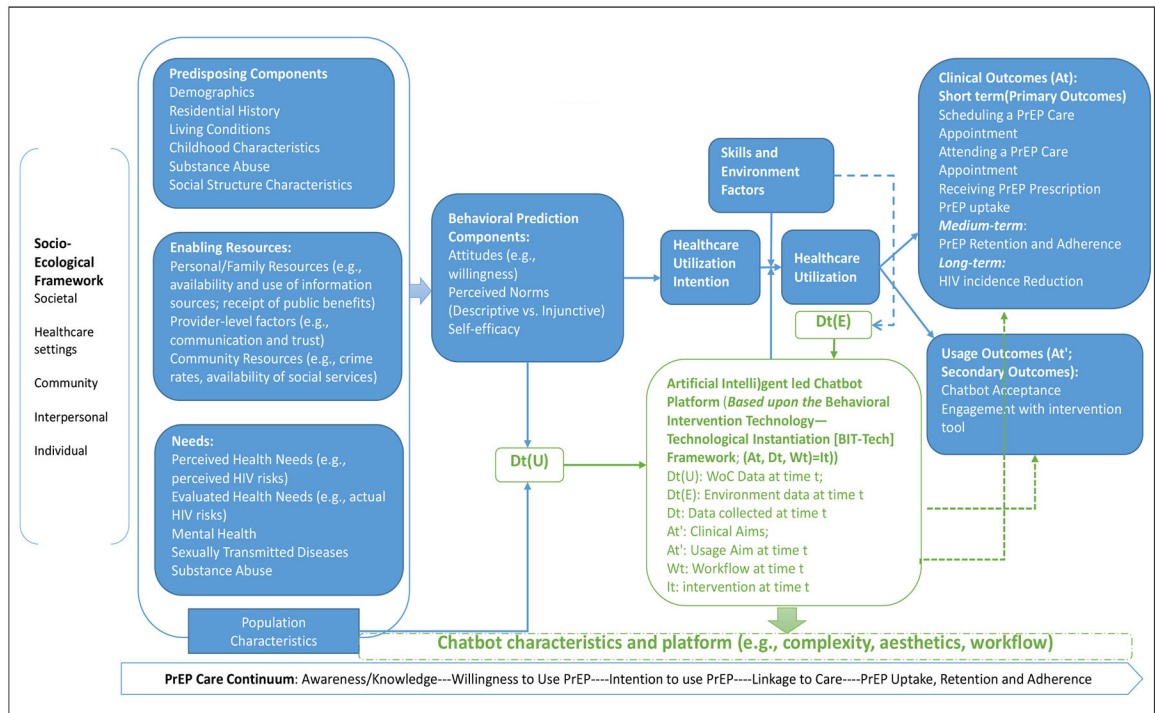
Socio-Ecological Framework
Societal
Healthcare settings
Community
Interpersonal
Individual

Predisposing Components
Demographics
Residential History
Living Conditions
Childhood Characteristics
Substance Abuse
Social Structure Characteristics

Enabling Resources:
Personal/Family Resources (e.g., availability and use of information sources; receipt of public benefits)
Provider-level factors (e.g., communication and trust)
Community Resources (e.g., crime rates, availability of social services)

Needs:
Perceived Health Needs (e.g., perceived HIV risks)
Evaluated Health Needs (e.g., actual HIV risks)
Mental Health
Sexually Transmitted Diseases
Substance Abuse

Population Characteristics

Behavioral Prediction Components:
Attitudes (e.g., willingness)
Perceived Norms (Descriptive vs. Injunctive)
Self-efficacy

Healthcare Utilization Intention

Skills and Environment Factors

Healthcare Utilization

Dt(E)

Dt(U)

Artificial Intelli)gent led Chatbot Platform (Based upon the Behavioral Intervention Technology—Technological Instantiation [BIT-Tech] Framework; (At, Dt, Wt)=It))
Dt(U): WoC Data at time t;
Dt(E): Environment data at time t
Dt: Data collected at time t
At': Clinical Aims;
At': Usage Aim at time t
Wt: Workflow at time t
It: intervention at time t

Clinical Outcomes (At):
Short term(Primary Outcomes)
Scheduling a PrEP Care Appointment
Attending a PrEP Care Appointment
Receiving PrEP Prescription
PrEP uptake
Medium-term:
PrEP Retention and Adherence
Long-term:
HIV incidence Reduction

Usage Outcomes (At'; Secondary Outcomes):
Chatbot Acceptance
Engagement with intervention tool

Chatbot characteristics and platform (e.g., complexity, aesthetics, workflow)

PrEP Care Continuum: Awareness/Knowledge---Willingness to Use PrEP----Intention to use PrEP----Linkage to Care----PrEP Uptake, Retention and Adherence